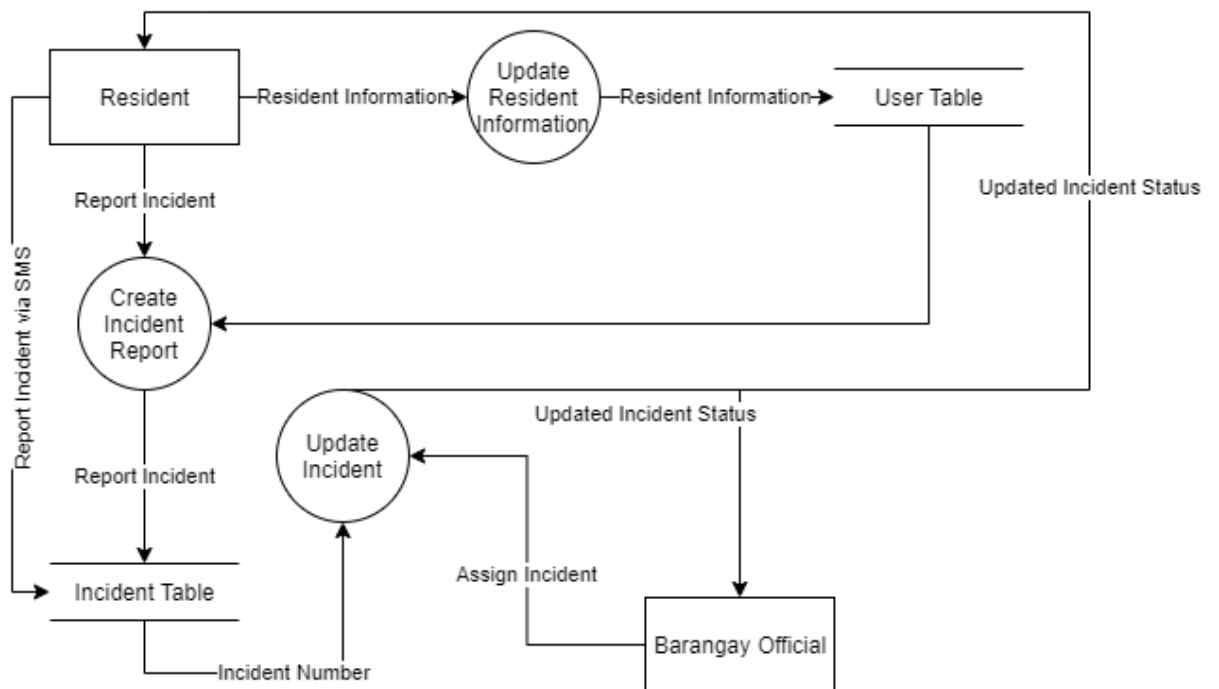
Resident

Resident Information

Update Resident Information

Resident Information

User Table

Updated Incident Status

Report Incident

Report Incident via SMS

Create Incident Report

Updated Incident Status

Update Incident

Report Incident

Assign Incident

Incident Table

Barangay Official

Incident Number